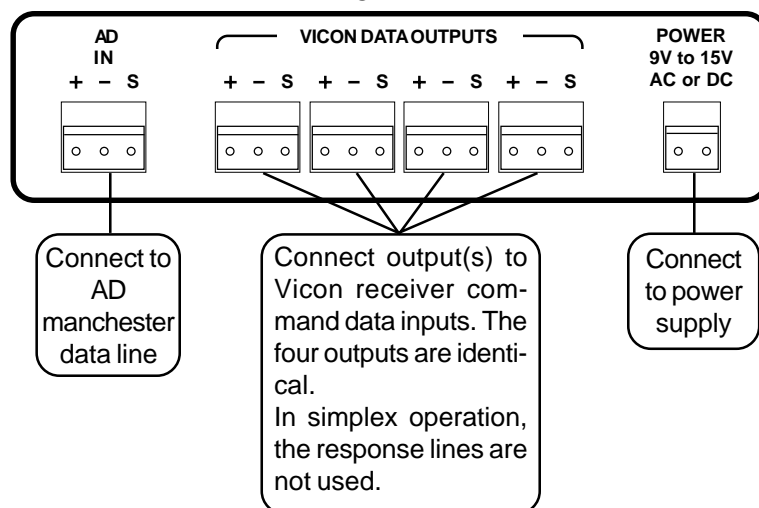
AD IN
+ – S

VICON DATA OUTPUTS
+ – S + – S + – S + – S

POWER 9V to 15V AC or DC

Connect to AD manchester data line

Connect output(s) to Vicon receiver command data inputs. The four outputs are identical.
In simplex operation, the response lines are not used.

Connect to power supply